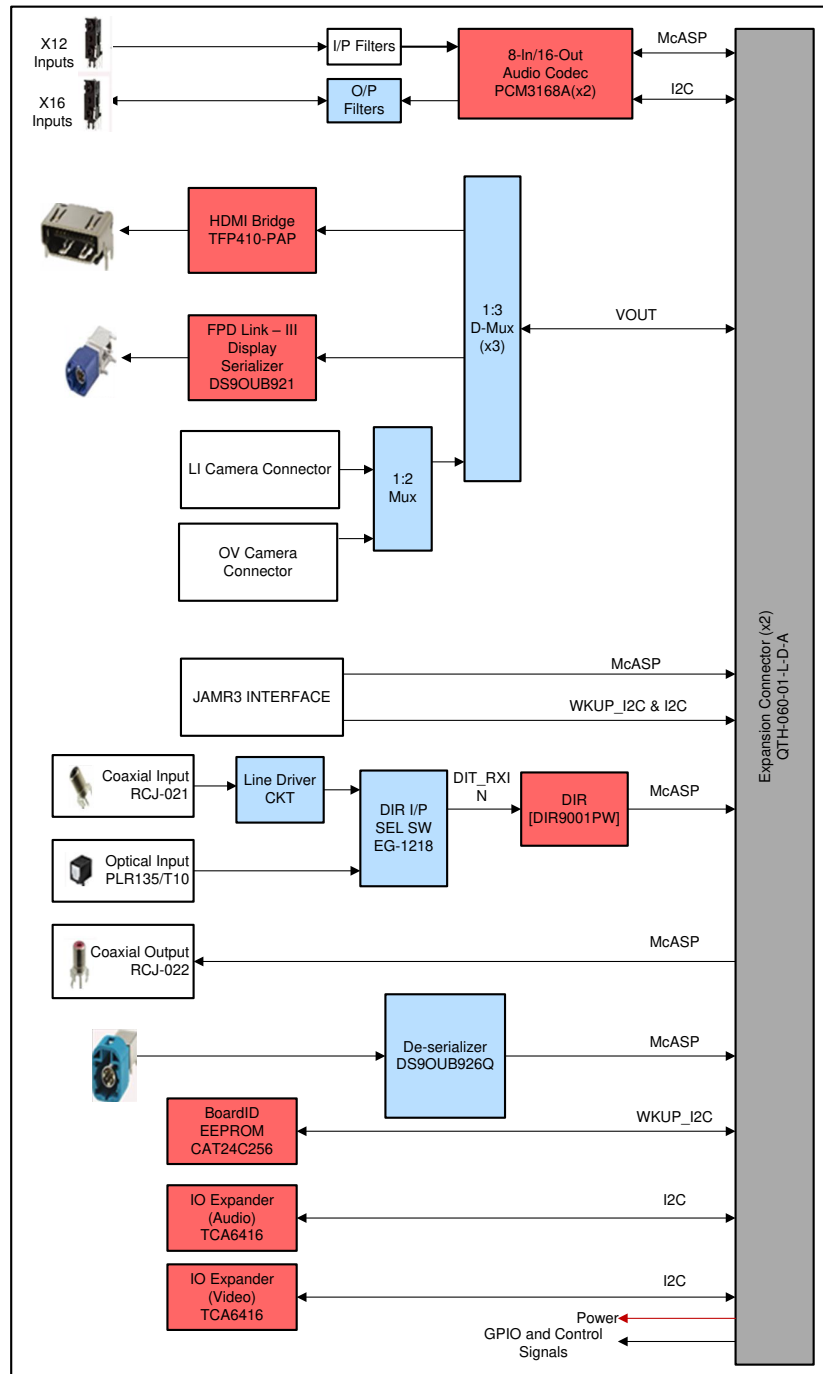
X12 Inputs

I/P Filters

8-In/16-Out Audio Codec PCM3168A(x2)

McASP

X16 Inputs

O/P Filters

I2C

HDMI Bridge TFP410-PAP

FPD Link – III Display Serializer DS9OUB921

1:3 D-Mux (x3)

VOUT

LI Camera Connector

1:2 Mux

OV Camera Connector

JAMR3 INTERFACE

McASP

WKUP_I2C & I2C

Coaxial Input RCJ-021

Line Driver CKT

DIR I/P SEL SW EG-1218

DIT_RXIN

DIR [DIR9001PW]

McASP

Optical Input PLR135/T10

Coaxial Output RCJ-022

McASP

De-serializer DS9OUB926Q

McASP

BoardID EEPROM CAT24C256

WKUP_I2C

IO Expander (Audio) TCA6416

I2C

IO Expander (Video) TCA6416

I2C

Power

GPIO and Control Signals

Expansion Connector (x2) QTH-060-01-L-D-A